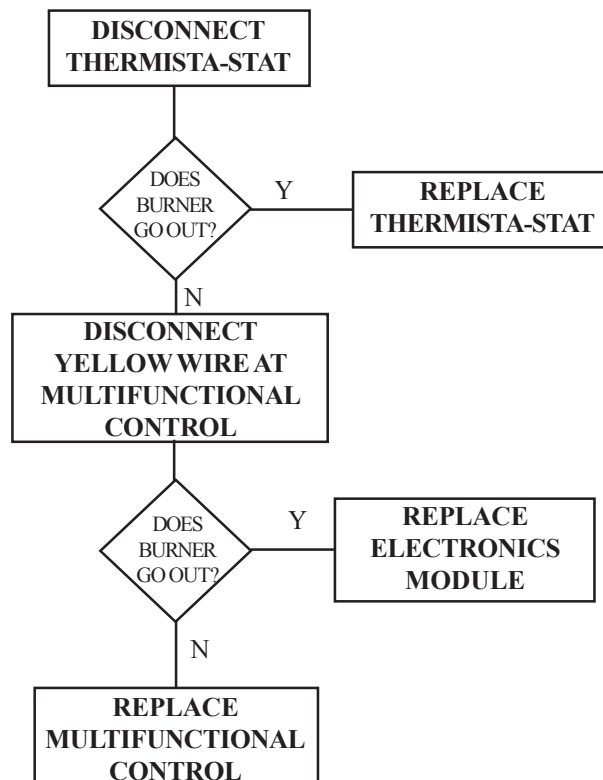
DISCONNECT THERMISTA-STAT

DOES BURNER GO OUT?

Y

REPLACE THERMISTA-STAT

N

DISCONNECT YELLOW WIRE AT MULTIFUNCTIONAL CONTROL

DOES BURNER GO OUT?

Y

REPLACE ELECTRONICS MODULE

N

REPLACE MULTIFUNCTIONAL CONTROL